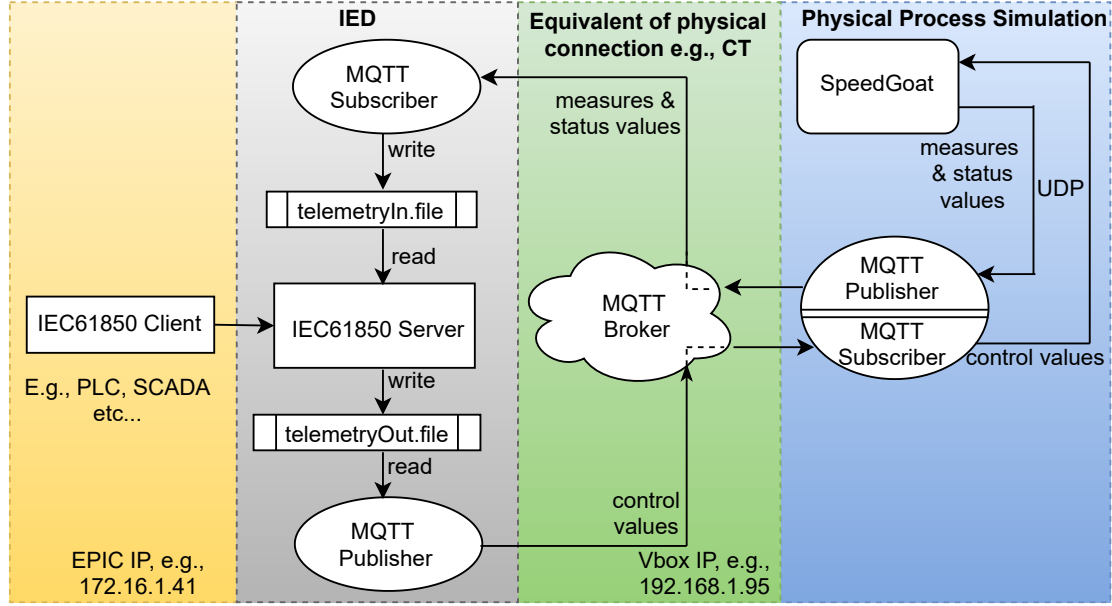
IED

Equivalent of physical connection e.g., CT

Physical Process Simulation

MQTT Subscriber

measures & status values

SpeedGoat

write

measures & status values

UDP

telemetryIn.file

read

MQTT Broker

MQTT Publisher

MQTT Subscriber

IEC61850 Client

IEC61850 Server

control values

E.g., PLC, SCADA etc...

write

telemetryOut.file

read

control values

MQTT Publisher

EPIC IP, e.g., 172.16.1.41

Vbox IP, e.g., 192.168.1.95